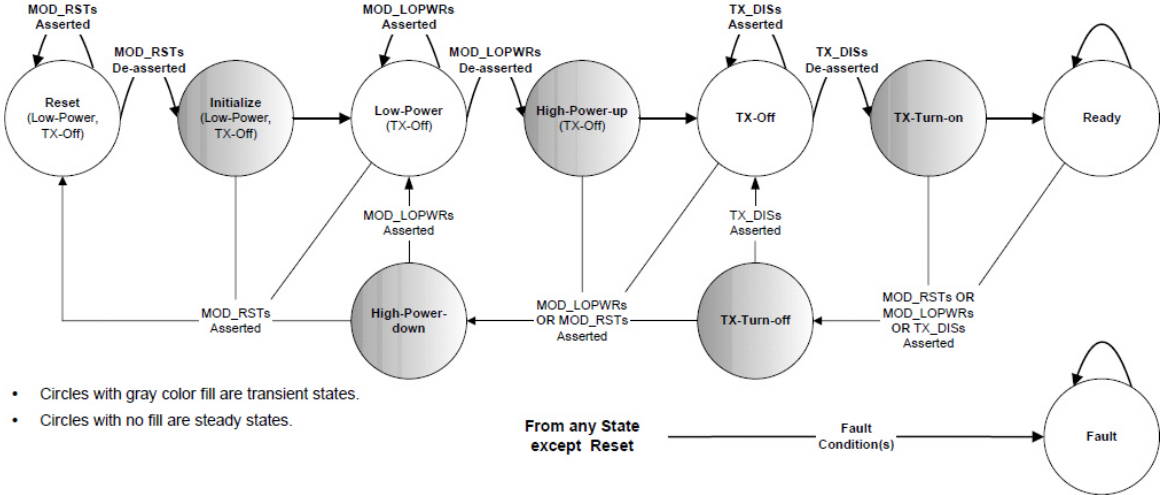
MOD_RSTs Asserted

MOD_RSTs De-asserted

Reset (Low-Power, TX-Off)

Initialize (Low-Power, TX-Off)

MOD_LOPWRs Asserted

MOD_LOPWRs De-asserted

Low-Power (TX-Off)

High-Power-up (TX-Off)

TX_DISs Asserted

TX_DISs De-asserted

TX-Off

TX-Turn-on

Ready

MOD_LOPWRs Asserted

TX_DISs Asserted

MOD_RSTs Asserted

High-Power-down

MOD_LOPWRs OR MOD_RSTs Asserted

TX-Turn-off

MOD_RSTs OR MOD_LOPWRs OR TX_DISs Asserted

• Circles with gray color fill are transient states.

• Circles with no fill are steady states.

From any State except Reset

Fault Condition(s)

Fault